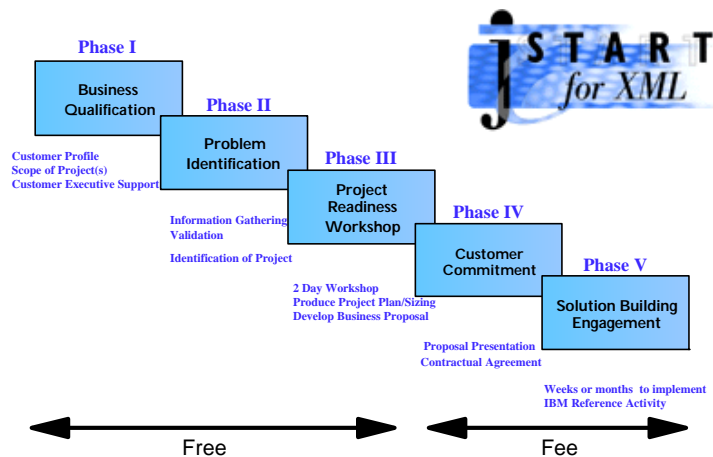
jSTART for XML

Phase I

Business Qualification

Customer Profile
Scope of Project(s)
Customer Executive Support

Phase II

Problem Identification

Information Gathering
Validation

Identification of Project

Phase III

Project Readiness Workshop

2 Day Workshop
Produce Project Plan/Sizing
Develop Business Proposal

Phase IV

Customer Commitment

Proposal Presentation
Contractual Agreement

Phase V

Solution Building Engagement

Weeks or months to implement
IBM Reference Activity

Free

Fee